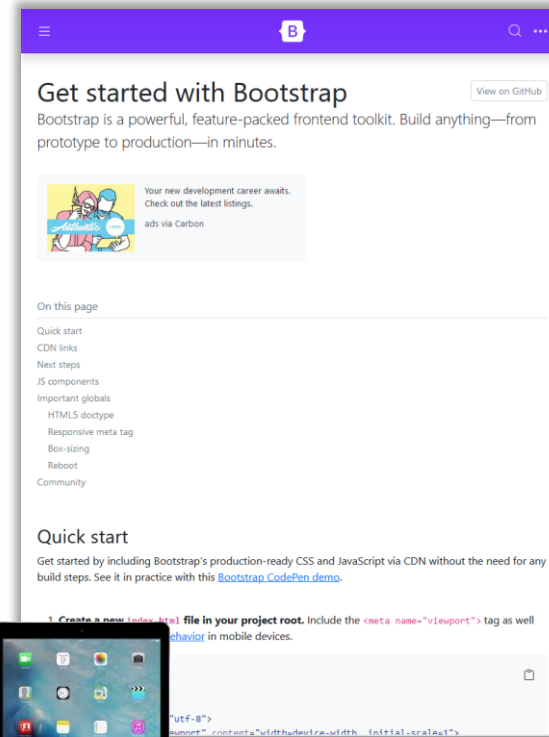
B

Get started with Bootstrap

View on GitHub

Bootstrap is a powerful, feature-packed frontend toolkit. Build anything—from prototype to production—in minutes.

Your new development career awaits. Check out the latest listings.

ads via Carbon

On this page

Quick start
CDN links
Next steps
JS components
Important globals
HTML5 doctype
Responsive meta tag
Box-sizing
Reboot
Community

Quick start

Get started by including Bootstrap's production-ready CSS and JavaScript via CDN without the need for any build steps. See it in practice with this Bootstrap CodePen demo.

1. Create a new index.html file in your project root. Include the <meta name="viewport"> tag as well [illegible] behavior in mobile devices.

"utf-8">
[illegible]ewport" content="width=device-width, initial-scale=1">